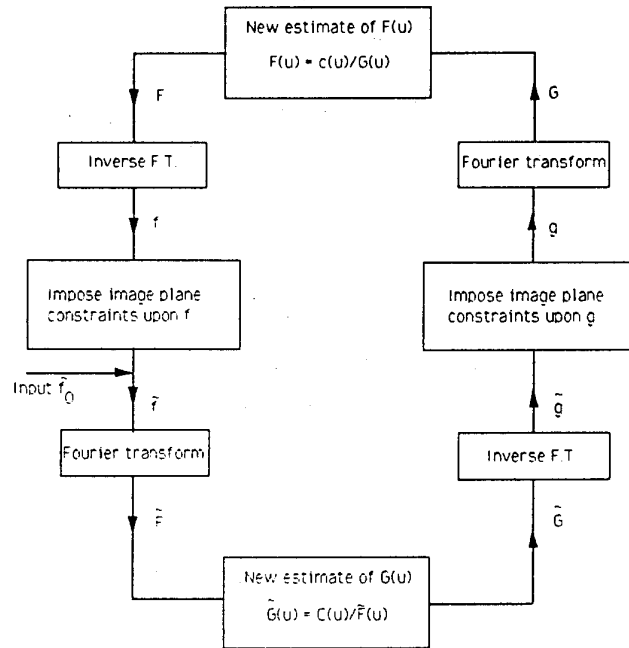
New estimate of F(u)

F(u) = c(u)/G(u)

F

G

Inverse F.T.

Fourier transform

f

g

Impose image plane constraints upon f

Impose image plane constraints upon g

Input $\tilde{f}_0$

$\tilde{f}$

$\tilde{g}$

Fourier transform

Inverse F.T

$\tilde{F}$

$\tilde{G}$

New estimate of G(u)

$\tilde{G}(u) = C(u)/\tilde{F}(u)$